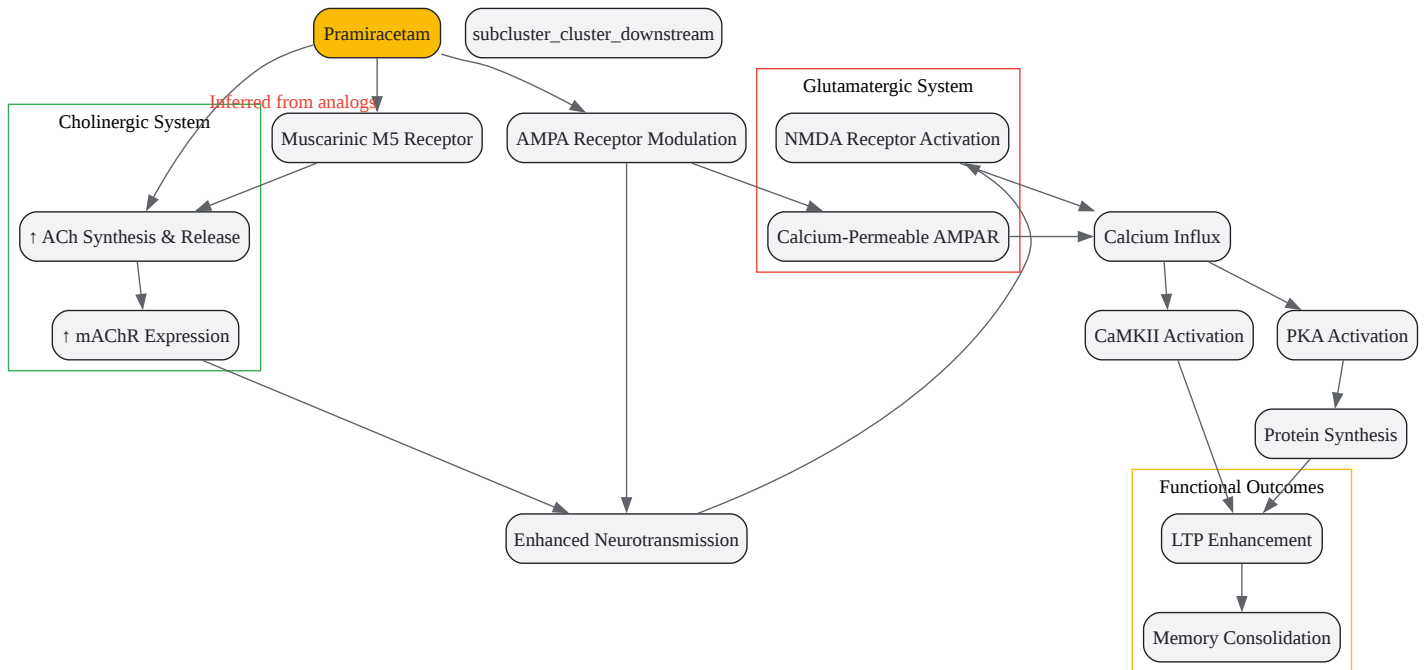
Pramiracetam

subcluster_cluster_downstream

Inferred from analogs

Cholinergic System

Muscarinic M5 Receptor

AMPA Receptor Modulation

Glutamatergic System

NMDA Receptor Activation

↑ ACh Synthesis & Release

Calcium-Permeable AMPAR

Calcium Influx

↑ mAChR Expression

CaMKII Activation

PKA Activation

Protein Synthesis

Functional Outcomes

Enhanced Neurotransmission

LTP Enhancement

Memory Consolidation